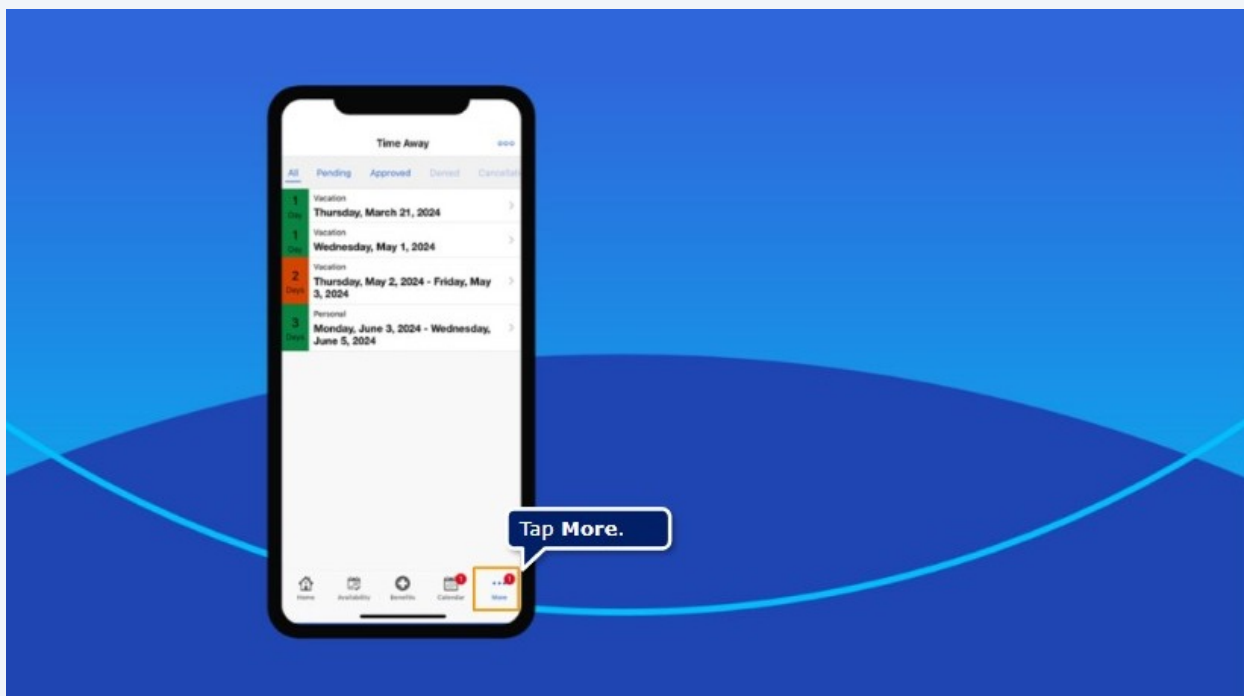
Time Away

All Pending Approved Denied Cancelled

1 Day Vacation Thursday, March 21, 2024

1 Day Vacation Wednesday, May 1, 2024

2 Days Vacation Thursday, May 2, 2024 - Friday, May 3, 2024

3 Days Personal Monday, June 3, 2024 - Wednesday, June 5, 2024

Tap **More**.

Home Availability Benefits 1 Calendar 1 More